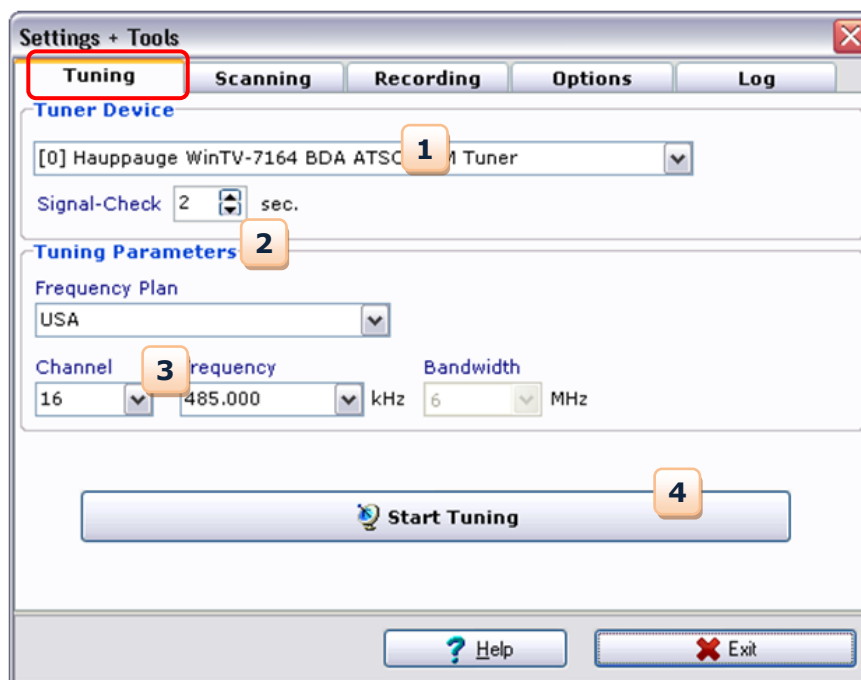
Settings + Tools

Tuning | Scanning | Recording | Options | Log

Tuner Device

[0] Hauppauge WinTV-7164 BDA ATSC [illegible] M Tuner

1

Signal-Check 2 sec.

Tuning Parameters 2

Frequency Plan

USA

Channel 3 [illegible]requency Bandwidth

16 485.000 kHz 6 MHz

4

Start Tuning

Help

Exit